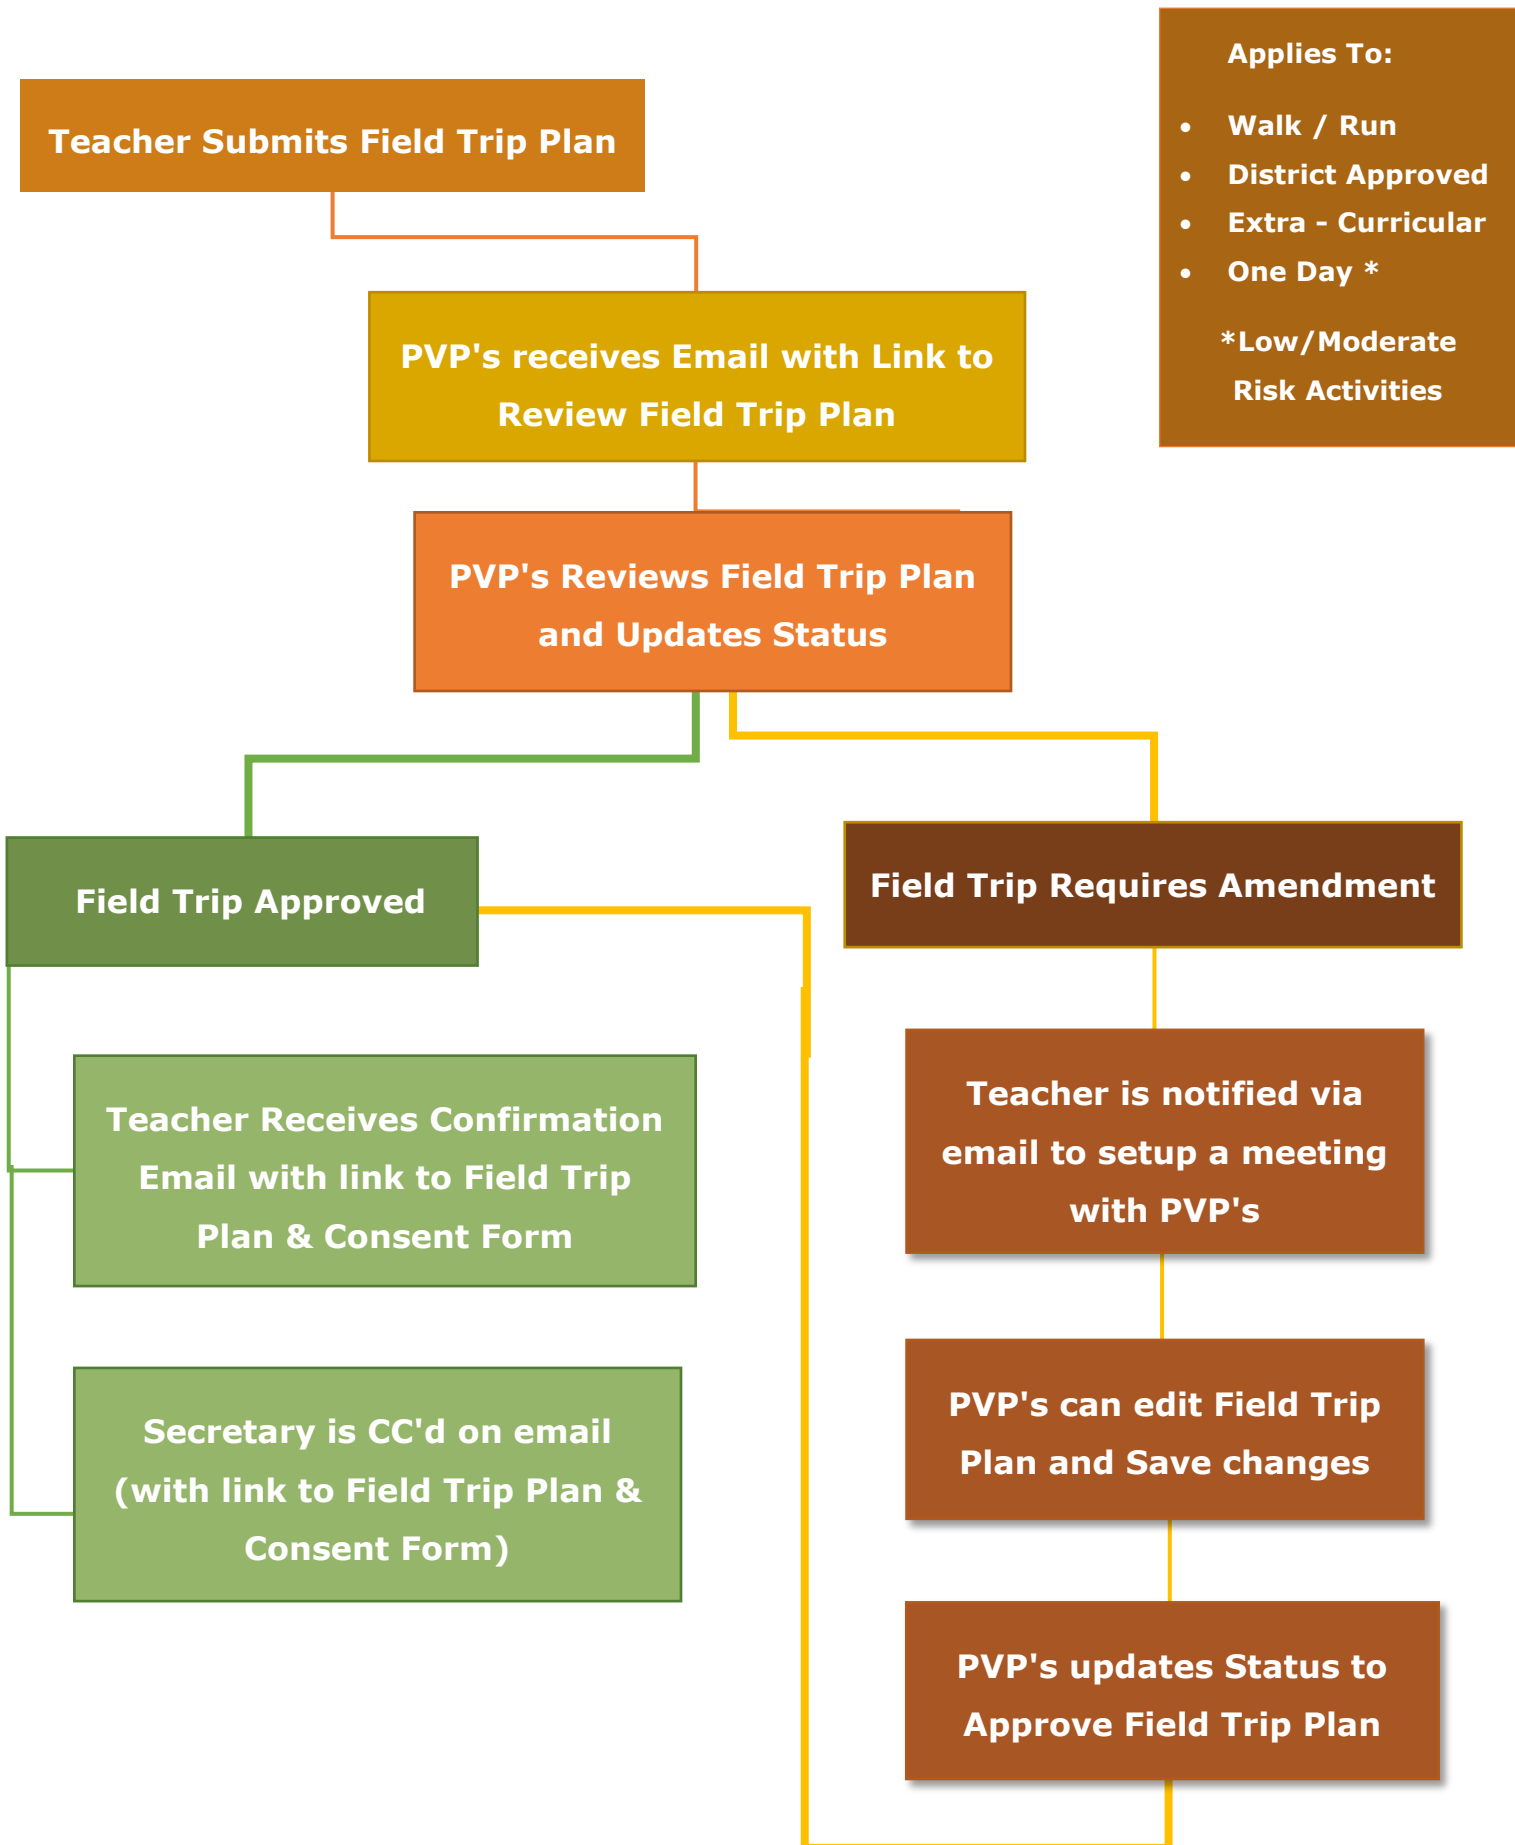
Teacher Submits Field Trip Plan

Applies To:

- Walk / Run
- District Approved
- Extra - Curricular
- One Day *

*Low/Moderate Risk Activities

PVP's receives Email with Link to Review Field Trip Plan

PVP's Reviews Field Trip Plan and Updates Status

Field Trip Approved

Field Trip Requires Amendment

Teacher Receives Confirmation Email with link to Field Trip Plan & Consent Form

Teacher is notified via email to setup a meeting with PVP's

Secretary is CC'd on email (with link to Field Trip Plan & Consent Form)

PVP's can edit Field Trip Plan and Save changes

PVP's updates Status to Approve Field Trip Plan